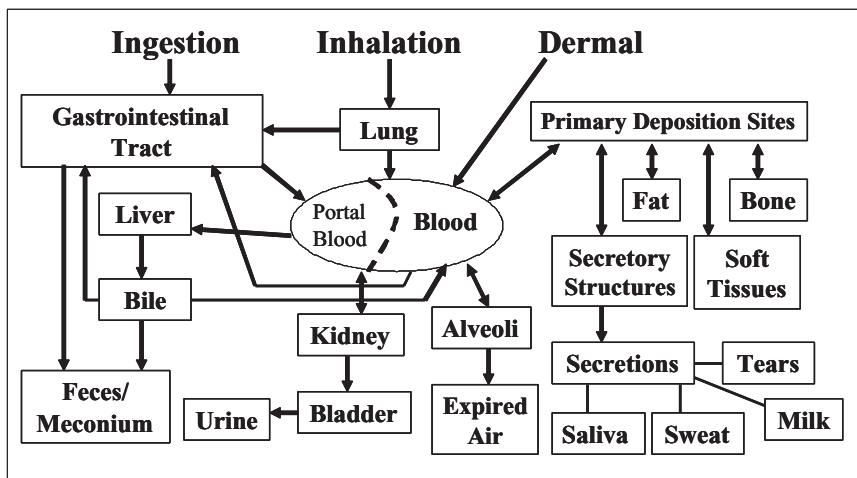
Ingestion
Inhalation
Dermal
Gastrointestinal Tract
Lung
Primary Deposition Sites
Fat
Bone
Liver
Portal Blood
Blood
Secretory Structures
Soft Tissues
Bile
Kidney
Alveoli
Secretions
Tears
Feces/ Meconium
Urine
Bladder
Expired Air
Saliva
Sweat
Milk